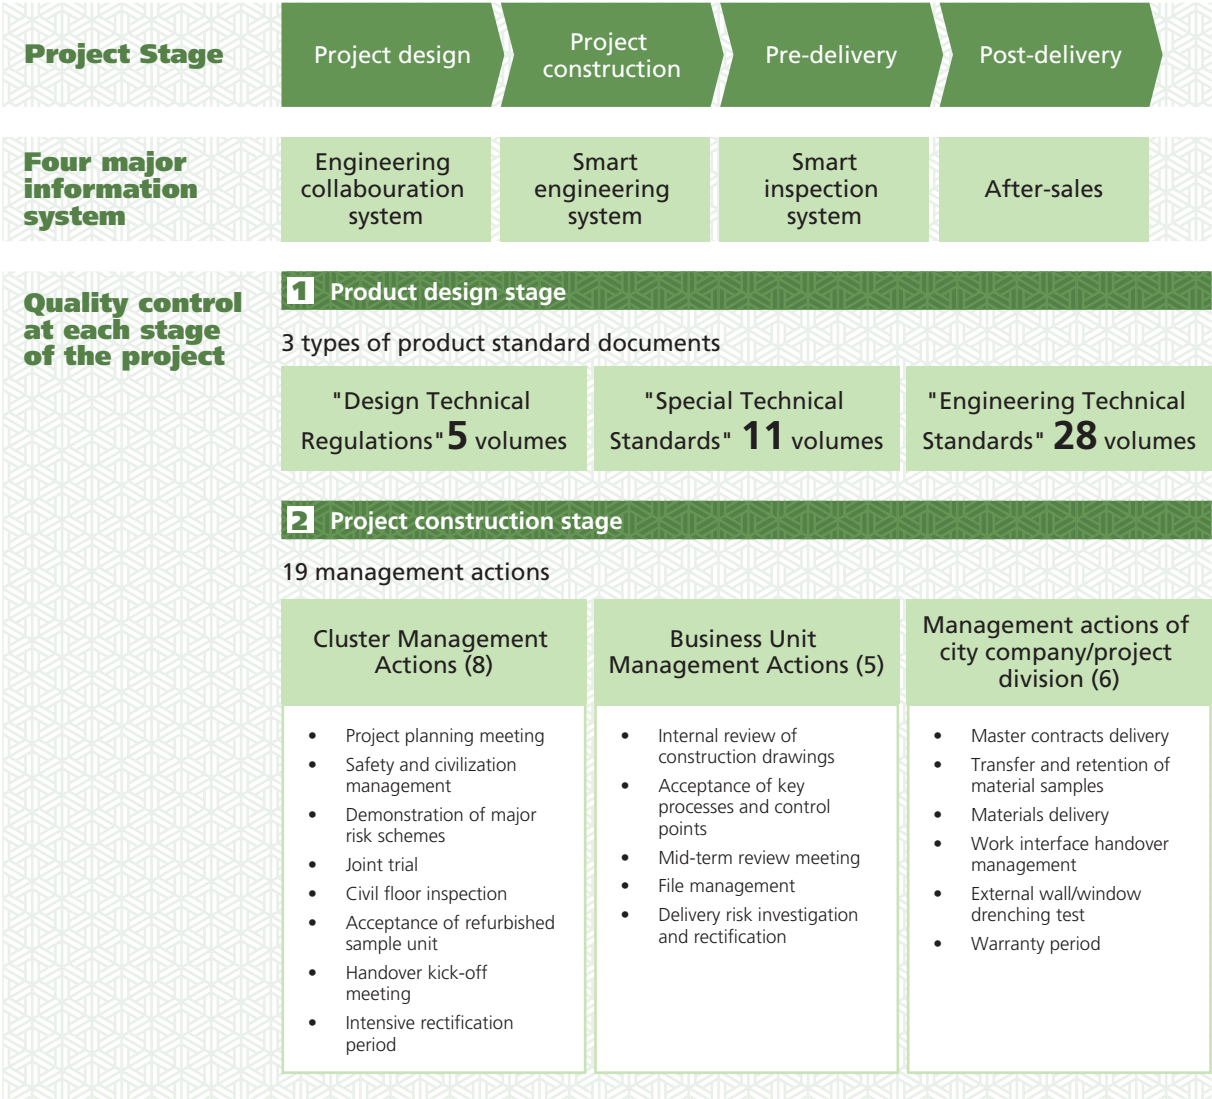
Project Stage

Project design

Project construction

Pre-delivery

Post-delivery

Four major information system

Engineering collabouration system

Smart engineering system

Smart inspection system

After-sales

Quality control at each stage of the project

1 Product design stage

3 types of product standard documents

"Design Technical Regulations" 5 volumes

"Special Technical Standards" 11 volumes

"Engineering Technical Standards" 28 volumes

2 Project construction stage

19 management actions

| Cluster Management Actions (8) | Business Unit Management Actions (5) | Management actions of city company/project division (6) |
|---|---|---|
| • Project planning meeting<br>• Safety and civilization management<br>• Demonstration of major risk schemes<br>• Joint trial<br>• Civil floor inspection<br>• Acceptance of refurbished sample unit<br>• Handover kick-off meeting<br>• Intensive rectification period | • Internal review of construction drawings<br>• Acceptance of key processes and control points<br>• Mid-term review meeting<br>• File management<br>• Delivery risk investigation and rectification | • Master contracts delivery<br>• Transfer and retention of material samples<br>• Materials delivery<br>• Work interface handover management<br>• External wall/window drenching test<br>• Warranty period |